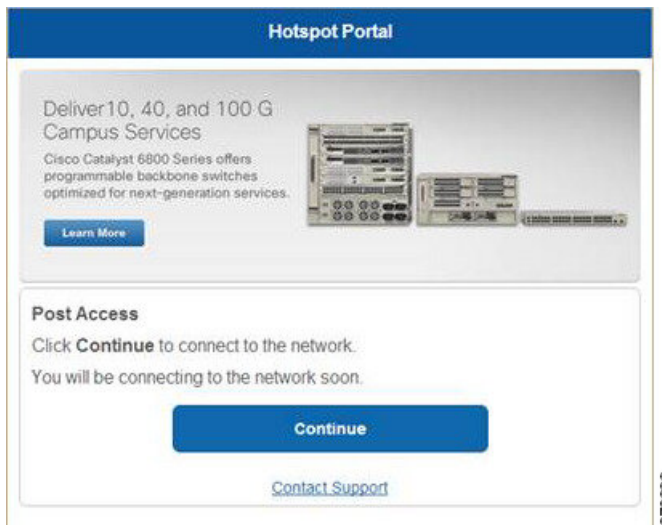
Hotspot Portal

Deliver10, 40, and 100 G Campus Services

Cisco Catalyst 6800 Series offers programmable backbone switches optimized for next-generation services.

Learn More

Post Access

Click **Continue** to connect to the network.

You will be connecting to the network soon.

Continue

Contact Support

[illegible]